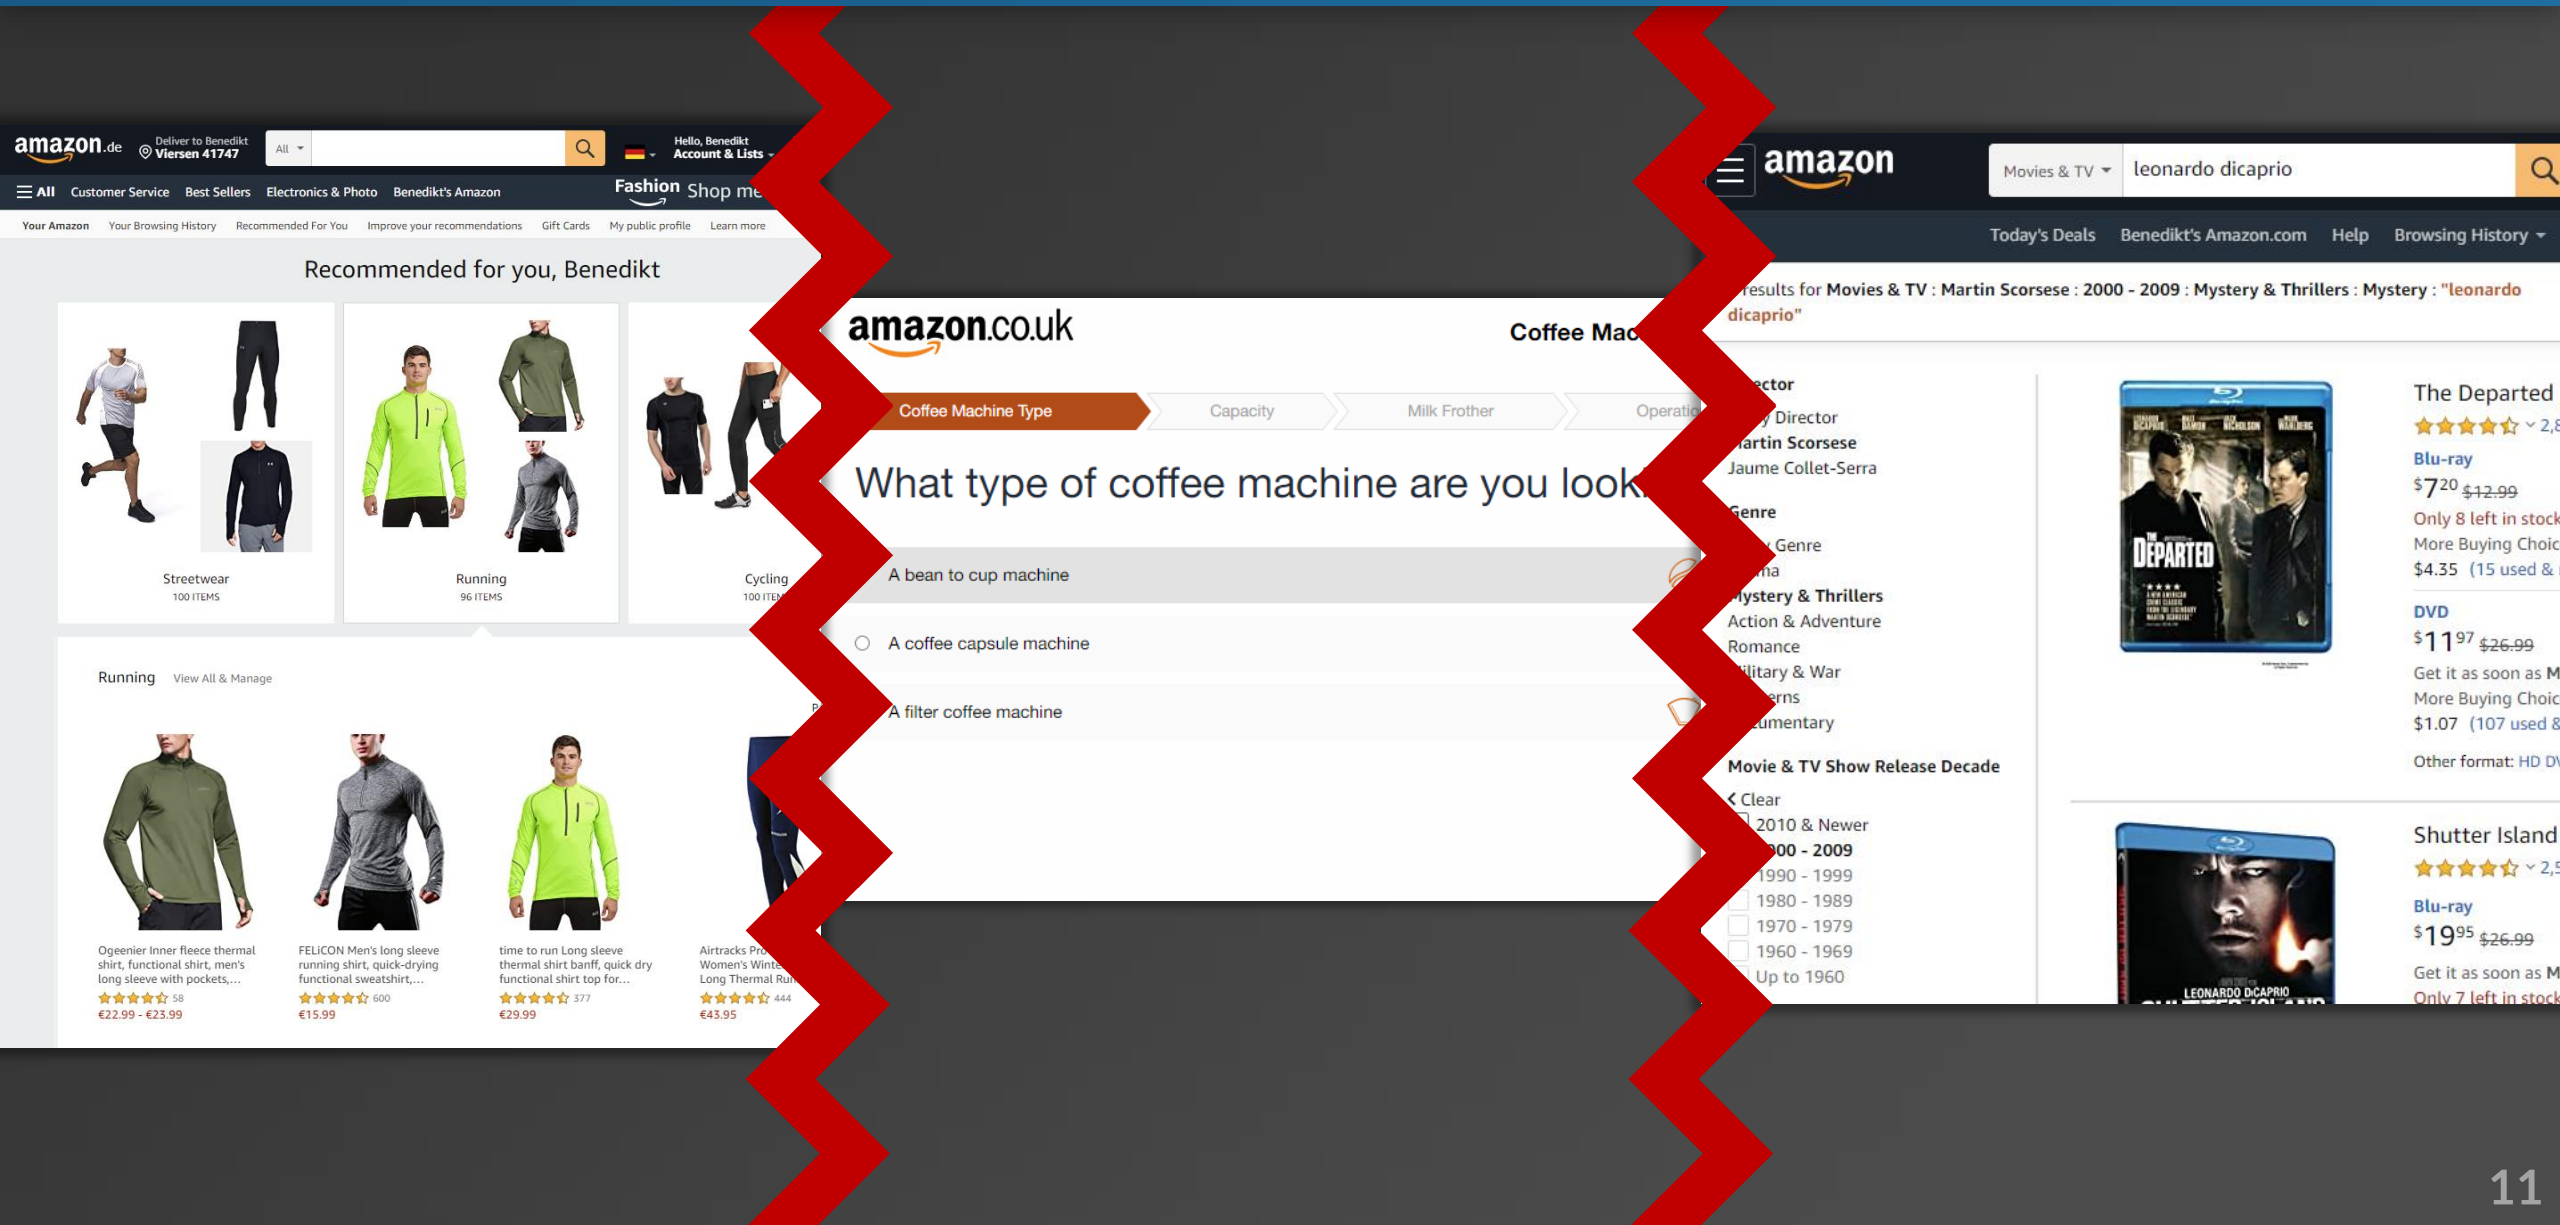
amazon.de Deliver to Benedikt Viersen 41747 All Hello, Benedikt Account & Lists

All Customer Service Best Sellers Electronics & Photo Benedikt's Amazon Fashion Shop me

Your Amazon Your Browsing History Recommended For You Improve your recommendations Gift Cards My public profile Learn more

Recommended for you, Benedikt

Streetwear
100 ITEMS

Running
96 ITEMS

Cycling
100 ITEM

Running View All & Manage

Ogeenier Inner fleece thermal shirt, functional shirt, men's long sleeve with pockets,...
58
€22.99 - €23.99

FELICON Men's long sleeve running shirt, quick-drying functional sweatshirt,...
600
€15.99

time to run Long sleeve thermal shirt banff, quick dry functional shirt top for...
377
€29.99

Airtracks Pro Women's Winte Long Thermal Ru
444
€43.95

amazon.co.uk Coffee Mac

Coffee Machine Type Capacity Milk Frother Operatio

What type of coffee machine are you look

A bean to cup machine

A coffee capsule machine

A filter coffee machine

amazon Movies & TV leonardo dicaprio

Today's Deals Benedikt's Amazon.com Help Browsing History

results for Movies & TV : Martin Scorsese : 2000 - 2009 : Mystery & Thrillers : Mystery : "leonardo dicaprio"

ector
y Director
artin Scorsese
Jaume Collet-Serra

Genre
y Genre
ma
ystery & Thrillers
Action & Adventure
Romance
ilitary & War
erns
umentary

Movie & TV Show Release Decade
Clear
2010 & Newer
00 - 2009
1990 - 1999
1980 - 1989
1970 - 1979
1960 - 1969
Up to 1960

DEPARTED

The Departed
2,8
Blu-ray
$7$^{20}$ $12.99
Only 8 left in stock
More Buying Choic
$4.35 (15 used &
DVD
$11$^{97}$ $26.99
Get it as soon as M
More Buying Choic
$1.07 (107 used &
Other format: HD D

LEONARDO DiCAPRIO

Shutter Island
2,5
Blu-ray
$19$^{95}$ $26.99
Get it as soon as M
Only 7 left in stock

11